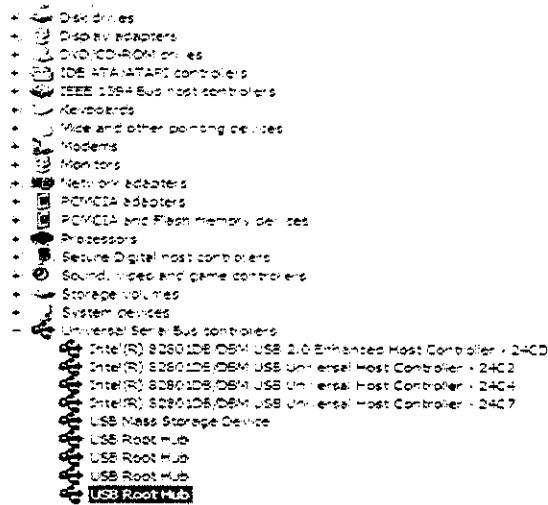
+ Disk drives
+ Display adapters
+ DVD/CD-ROM drives
+ IDE ATA/ATAPI controllers
+ IEEE 1394 Bus host controllers
+ Keyboards
+ Mice and other pointing devices
+ Modems
+ Monitors
+ Network adapters
+ PCMCIA adapters
+ PCMCIA and Flash memory devices
+ Processors
+ Secure Digital host controllers
+ Sound, video and game controllers
+ Storage volumes
+ System devices
− Universal Serial Bus controllers
Intel(R) 82801DB/DBM USB 2.0 Enhanced Host Controller - 24CD
Intel(R) 82801DB/DBM USB Universal Host Controller - 24C2
Intel(R) 82801DB/DBM USB Universal Host Controller - 24C4
Intel(R) 82801DB/DBM USB Universal Host Controller - 24C7
USB Mass Storage Device
USB Root Hub
USB Root Hub
USB Root Hub
USB Root Hub